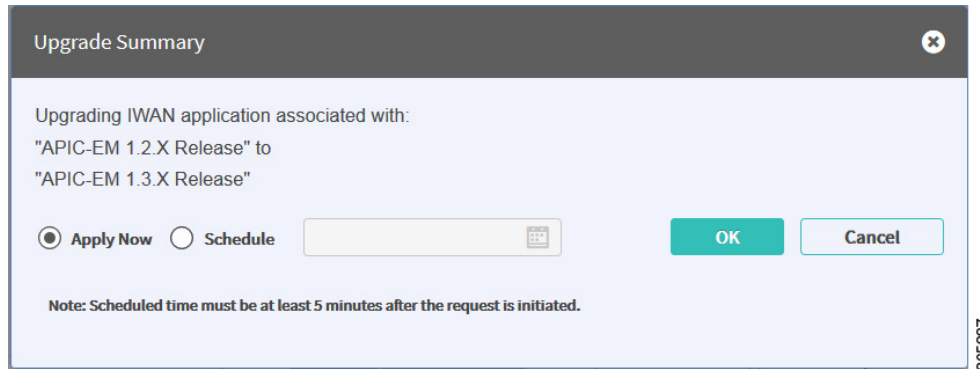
Upgrade Summary

Upgrading IWAN application associated with:
"APIC-EM 1.2.X Release" to
"APIC-EM 1.3.X Release"

Apply Now Schedule

OK Cancel

Note: Scheduled time must be at least 5 minutes after the request is initiated.

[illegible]